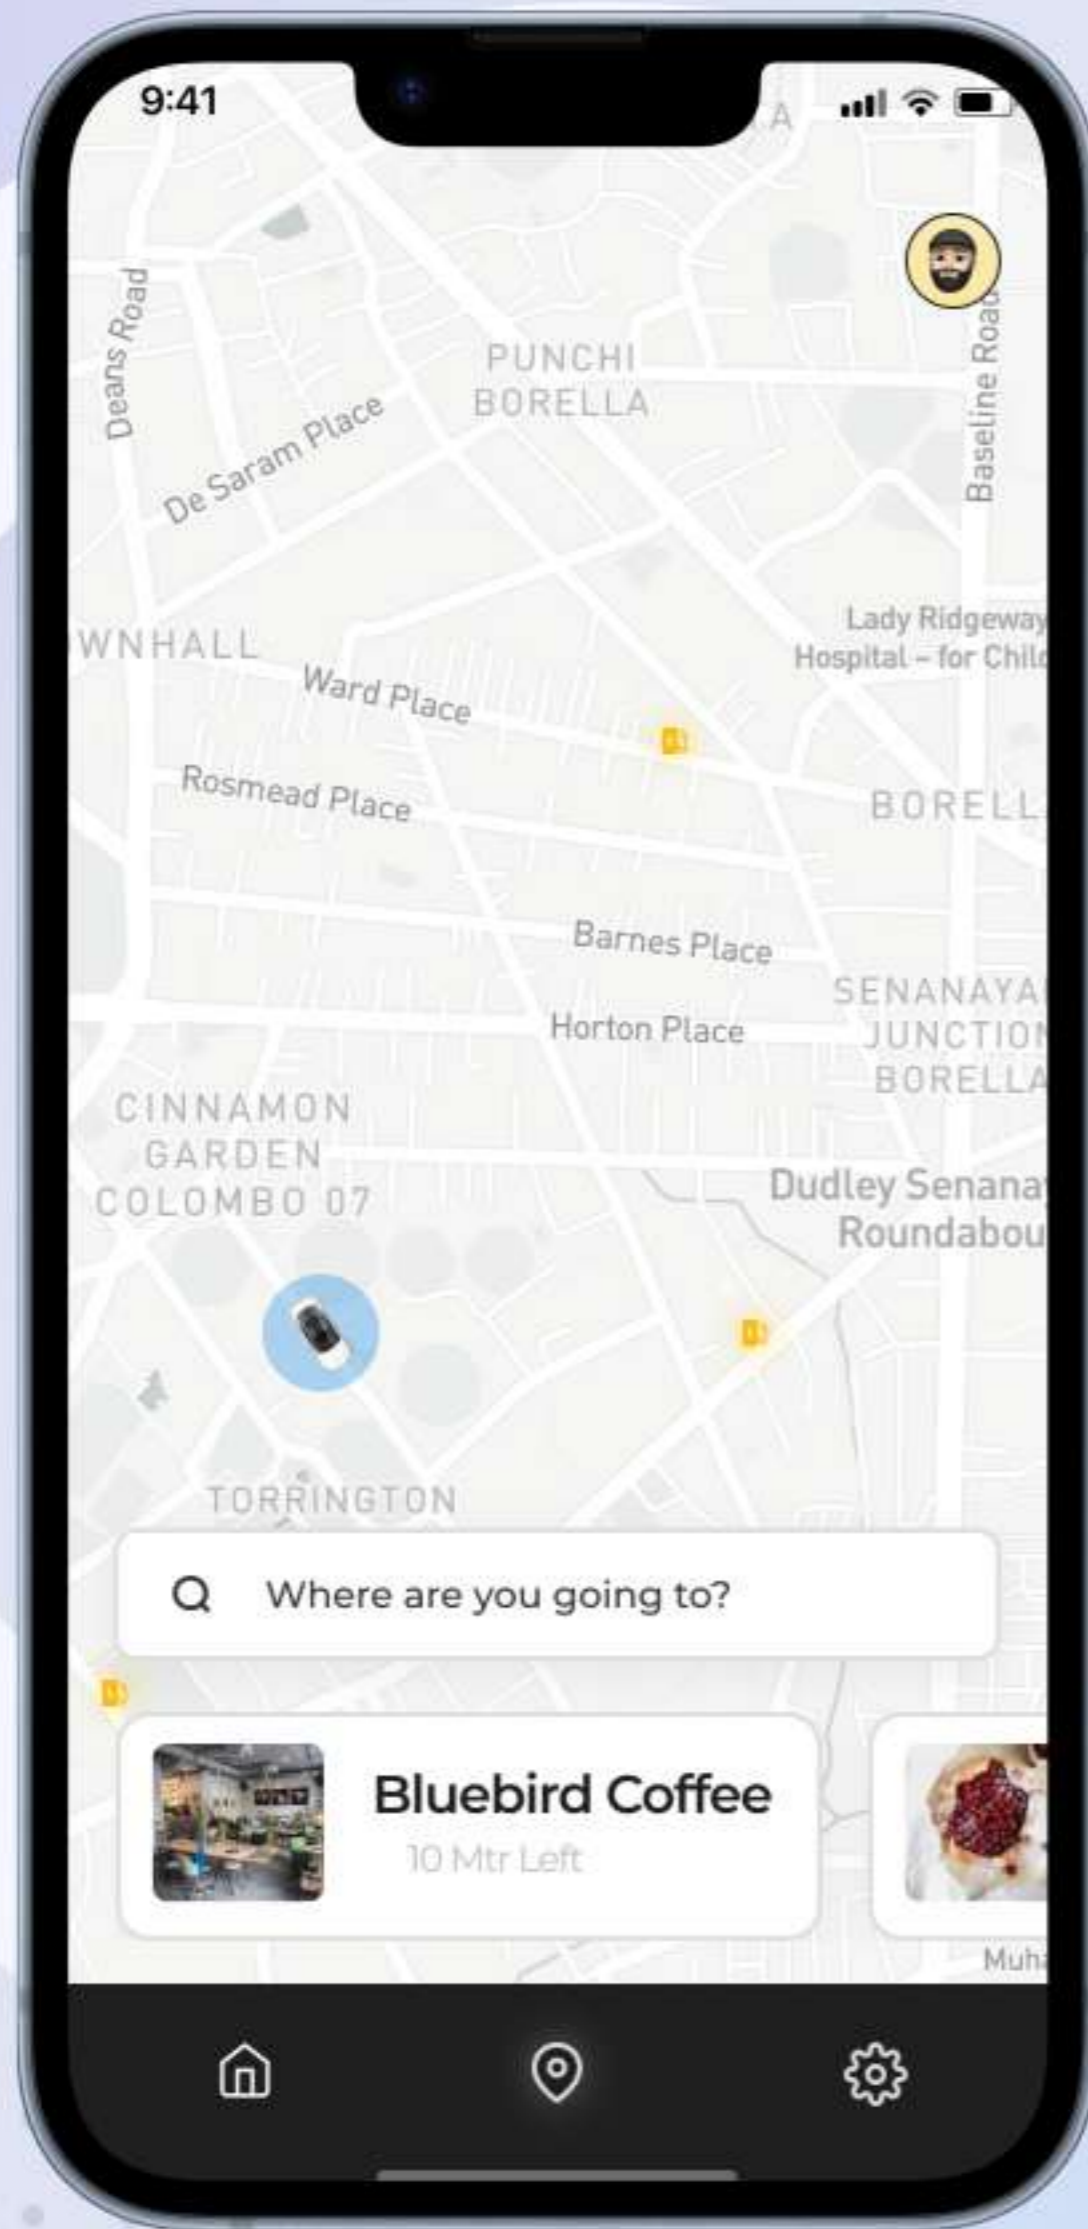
9:41

Deans Road

PUNCHI BORELLA

Baseline Road

De Saram Place

WNHALL

Lady Ridgeway Hospital – for Child

Ward Place

Rosmead Place

BORELL

Barnes Place

SENANAYA JUNCTION BORELLA

Horton Place

CINNAMON GARDEN COLOMBO 07

Dudley Senana Roundabou

TORRINGTON

Where are you going to?

Bluebird Coffee
10 Mtr Left

Muh